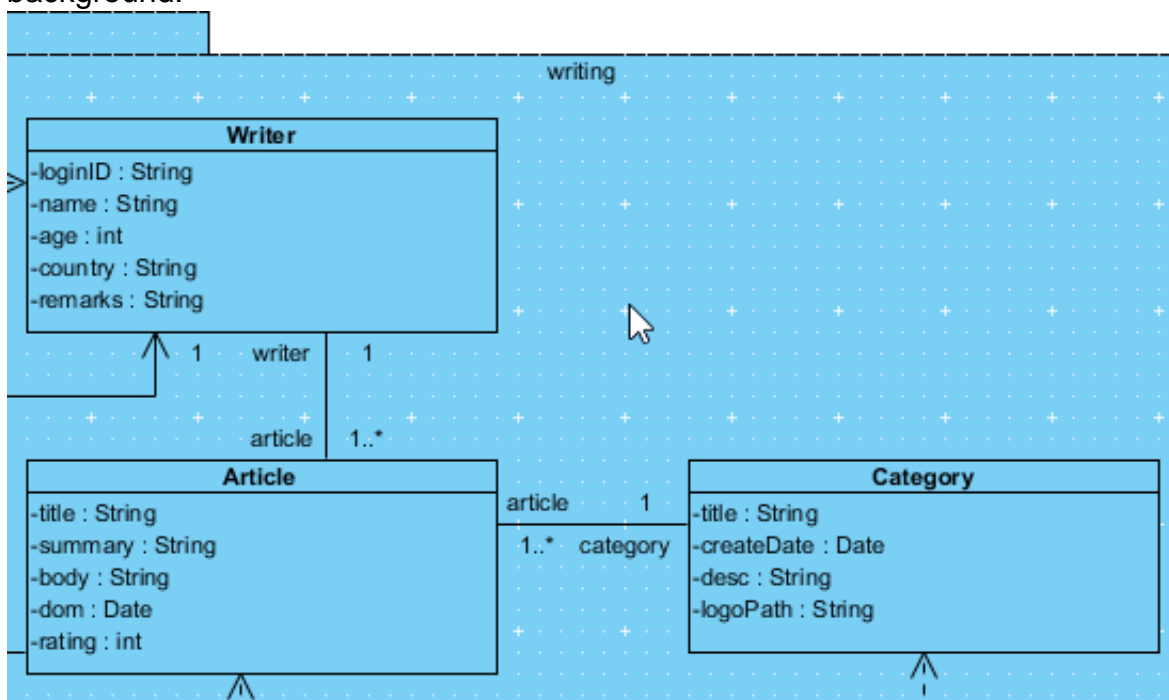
background.

writing

Writer
-loginID : String
-name : String
-age : int
-country : String
-remarks : String

1 writer 1

article 1..*

Article
-title : String
-summary : String
-body : String
-dom : Date
-rating : int

article 1
1..* category

Category
-title : String
-createDate : Date
-desc : String
-logoPath : String